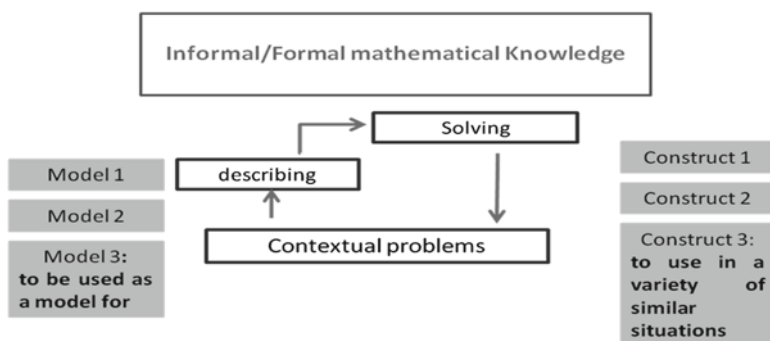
Informal/Formal mathematical Knowledge

Solving

describing

Contextual problems

Model 1

Model 2

Model 3: to be used as a model for

Construct 1

Construct 2

Construct 3: to use in a variety of similar situations